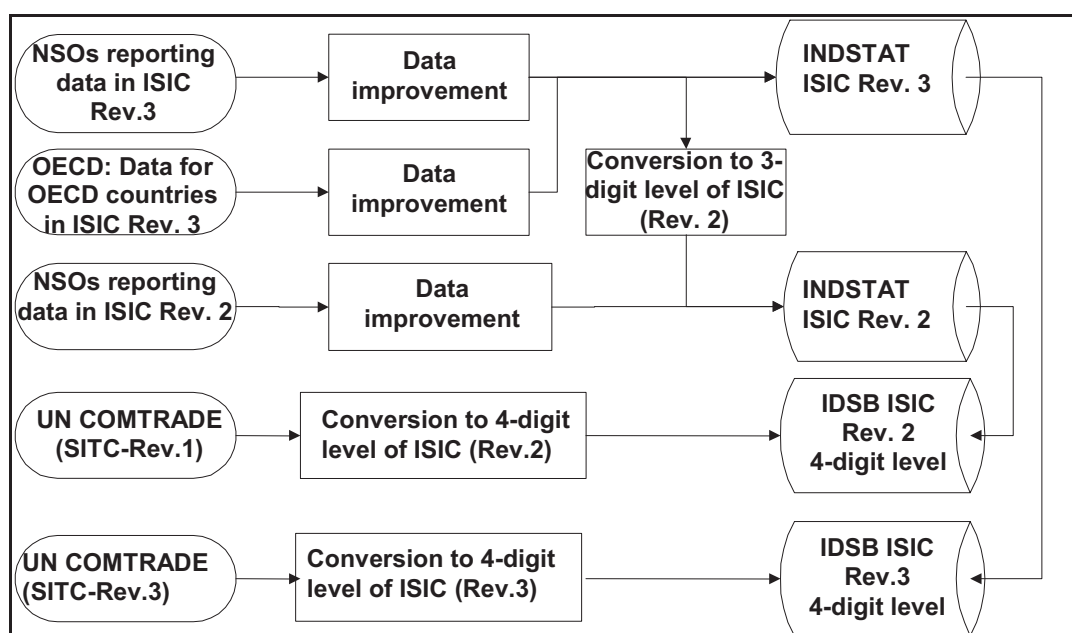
NSOs reporting data in ISIC Rev.3

Data improvement

INDSTAT ISIC Rev. 3

OECD: Data for OECD countries in ISIC Rev. 3

Data improvement

Conversion to 3-digit level of ISIC (Rev. 2)

NSOs reporting data in ISIC Rev. 2

Data improvement

INDSTAT ISIC Rev. 2

UN COMTRADE (SITC-Rev.1)

Conversion to 4-digit level of ISIC (Rev.2)

IDSB ISIC Rev. 2 4-digit level

UN COMTRADE (SITC-Rev.3)

Conversion to 4-digit level of ISIC (Rev.3)

IDSB ISIC Rev.3 4-digit level